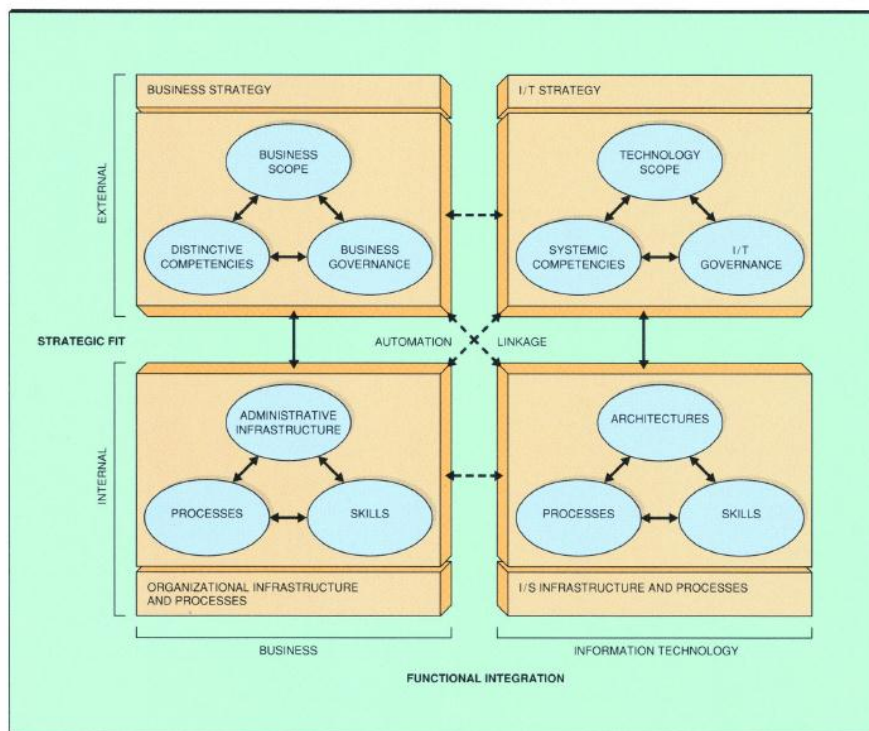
BUSINESS STRATEGY

BUSINESS SCOPE

DISTINCTIVE COMPETENCIES

BUSINESS GOVERNANCE

I/T STRATEGY

TECHNOLOGY SCOPE

SYSTEMIC COMPETENCIES

I/T GOVERNANCE

EXTERNAL

STRATEGIC FIT

AUTOMATION

LINKAGE

INTERNAL

ADMINISTRATIVE INFRASTRUCTURE

PROCESSES

SKILLS

ORGANIZATIONAL INFRASTRUCTURE AND PROCESSES

ARCHITECTURES

PROCESSES

SKILLS

I/S INFRASTRUCTURE AND PROCESSES

BUSINESS

INFORMATION TECHNOLOGY

FUNCTIONAL INTEGRATION